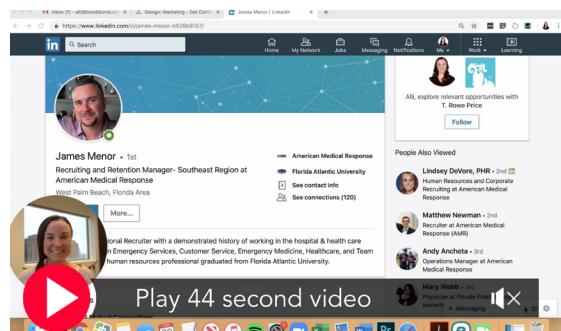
Inbox (1) - alli@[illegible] | Design: Marketing - Get Cont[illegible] | James Menor | LinkedIn

https://www.linkedin.com/in/james-menor-b828b8157/

in Search

Home My Network Jobs Messaging Notifications Me Work Learning

Alli, explore relevant opportunities with T. Rowe Price

Follow

James Menor • 1st

Recruiting and Retention Manager- Southeast Region at American Medical Response

West Palm Beach, Florida Area

More...

American Medical Response

Florida Atlantic University

See contact info

See connections (120)

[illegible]ional Recruiter with a demonstrated history of working in the hospital & health care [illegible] Emergency Services, Customer Service, Emergency Medicine, Healthcare, and Team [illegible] human resources professional graduated from Florida Atlantic University.

People Also Viewed

Lindsey DeVore, PHR • 2nd
Human Resources and Corporate Recruiting at American Medical Response

Matthew Newman • 2nd
Recruiter at American Medical Response (AMR)

Andy Ancheta • 3rd
Operations Manager at American Medical Response

Mary Webb • 2nd
Physician at Private Pract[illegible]

Messaging

Play 44 second video